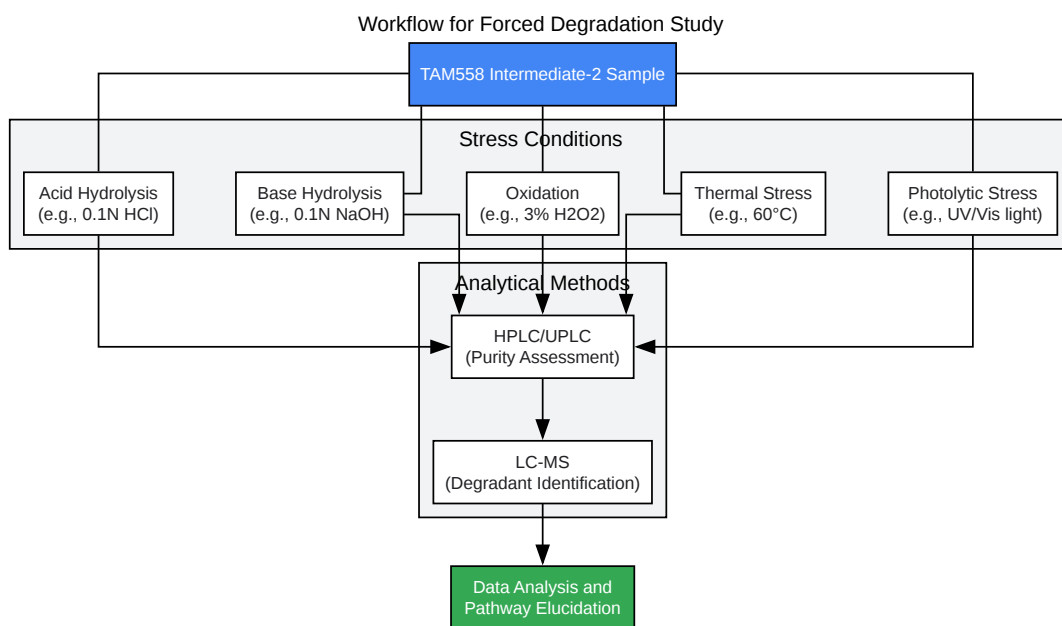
Workflow for Forced Degradation Study

TAM558 Intermediate-2 Sample

Stress Conditions

Acid Hydrolysis
(e.g., 0.1N HCl)

Base Hydrolysis
(e.g., 0.1N NaOH)

Oxidation
(e.g., 3% H2O2)

Thermal Stress
(e.g., 60°C)

Photolytic Stress
(e.g., UV/Vis light)

Analytical Methods

HPLC/UPLC
(Purity Assessment)

LC-MS
(Degradant Identification)

Data Analysis and
Pathway Elucidation